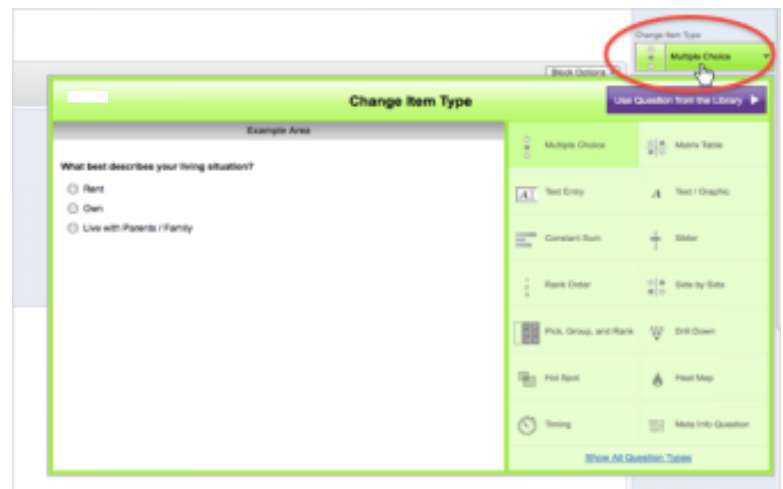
Change Item Type

Multiple Choice

Block Options

Change Item Type

Use Question from the Library

Example Area

What best describes your living situation?

Rent

Own

Live with Parents / Family

Multiple Choice

Matrix Table

Text Entry

Text / Graphic

Constant Sum

Slider

Rank Order

Side by Side

Pick, Group, and Rank

Drill Down

Hot Spot

Heat Map

Timing

Meta Info Question

Show All Question Types